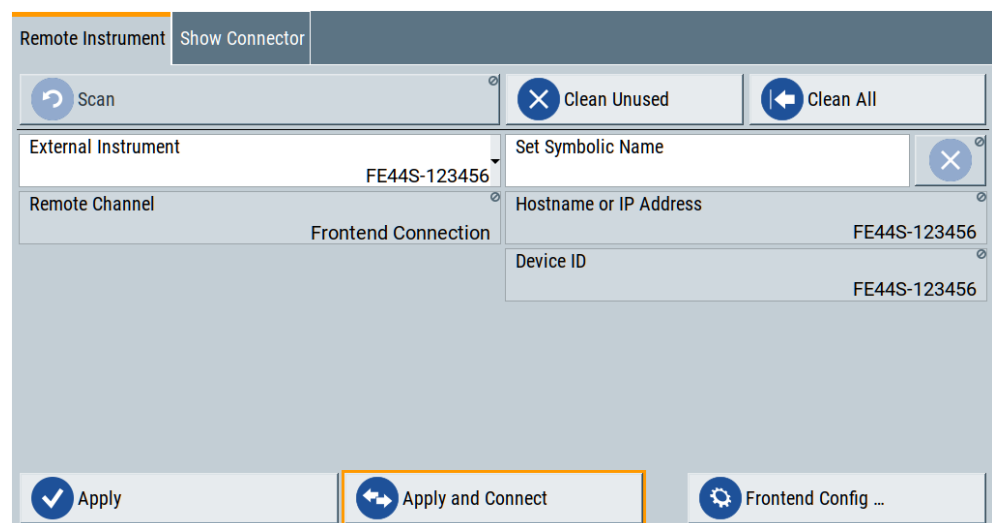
Remote Instrument
Show Connector

Scan

Clean Unused

Clean All

External Instrument
FE44S-123456

Set Symbolic Name

Remote Channel
Frontend Connection

Hostname or IP Address
FE44S-123456

Device ID
FE44S-123456

Apply

Apply and Connect

Frontend Config ...